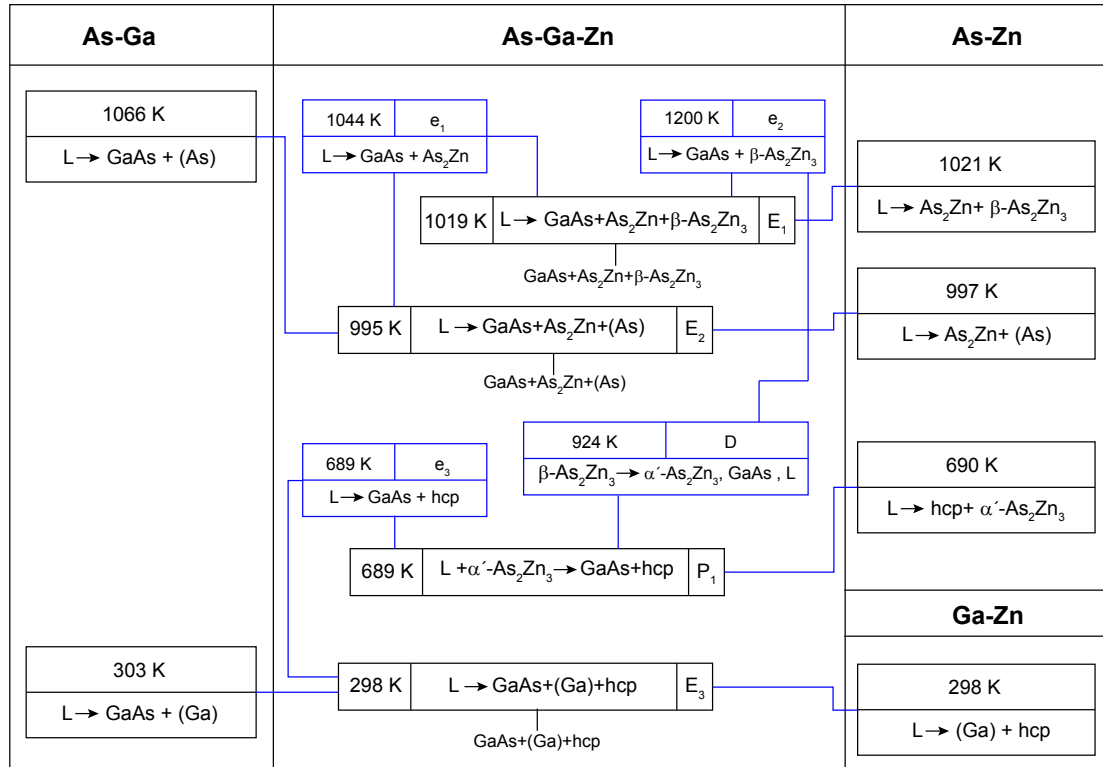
As-Ga

As-Ga-Zn

As-Zn

1066 K
L → GaAs + (As)

1044 K | $e_1$
L → GaAs + $As_2Zn$

1200 K | $e_2$
L → GaAs + β-$As_2Zn_3$

1021 K
L → $As_2Zn$+ β-$As_2Zn_3$

1019 K | L → GaAs+$As_2Zn$+β-$As_2Zn_3$ | $E_1$

GaAs+$As_2Zn$+β-$As_2Zn_3$

997 K
L → $As_2Zn$+ (As)

995 K | L → GaAs+$As_2Zn$+(As) | $E_2$

GaAs+$As_2Zn$+(As)

924 K | D
β-$As_2Zn_3$ → α´-$As_2Zn_3$, GaAs , L

689 K | $e_3$
L → GaAs + hcp

690 K
L → hcp+ α´-$As_2Zn_3$

689 K | L +α´-$As_2Zn_3$ → GaAs+hcp | $P_1$

Ga-Zn

303 K
L → GaAs + (Ga)

298 K | L → GaAs+(Ga)+hcp | $E_3$

GaAs+(Ga)+hcp

298 K
L → (Ga) + hcp